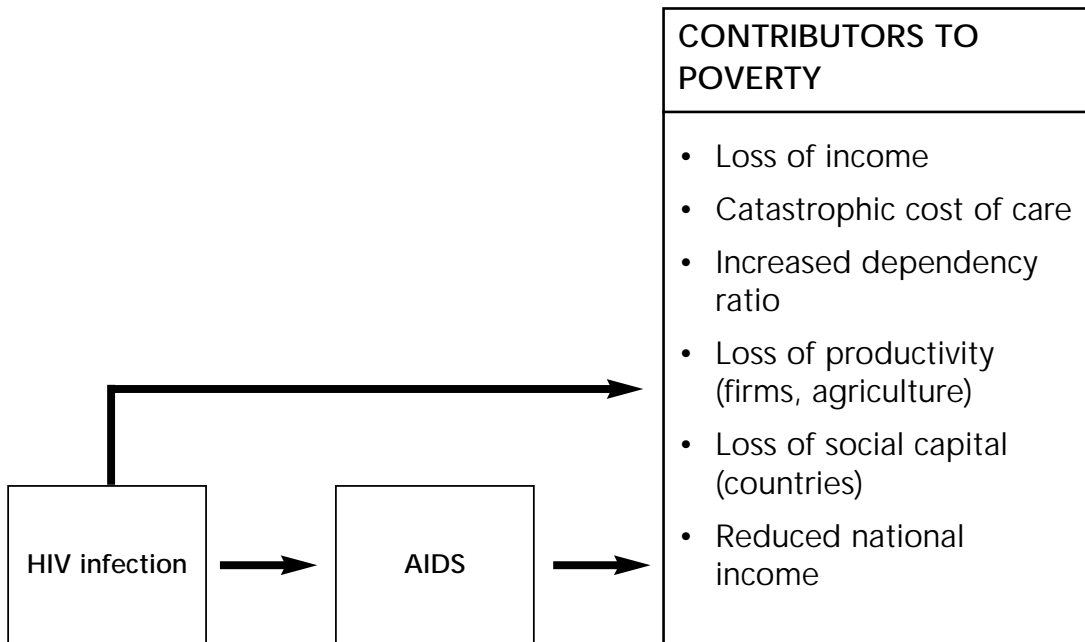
CONTRIBUTORS TO POVERTY

- Loss of income
- Catastrophic cost of care
- Increased dependency ratio
- Loss of productivity (firms, agriculture)
- Loss of social capital (countries)
- Reduced national income

HIV infection

AIDS